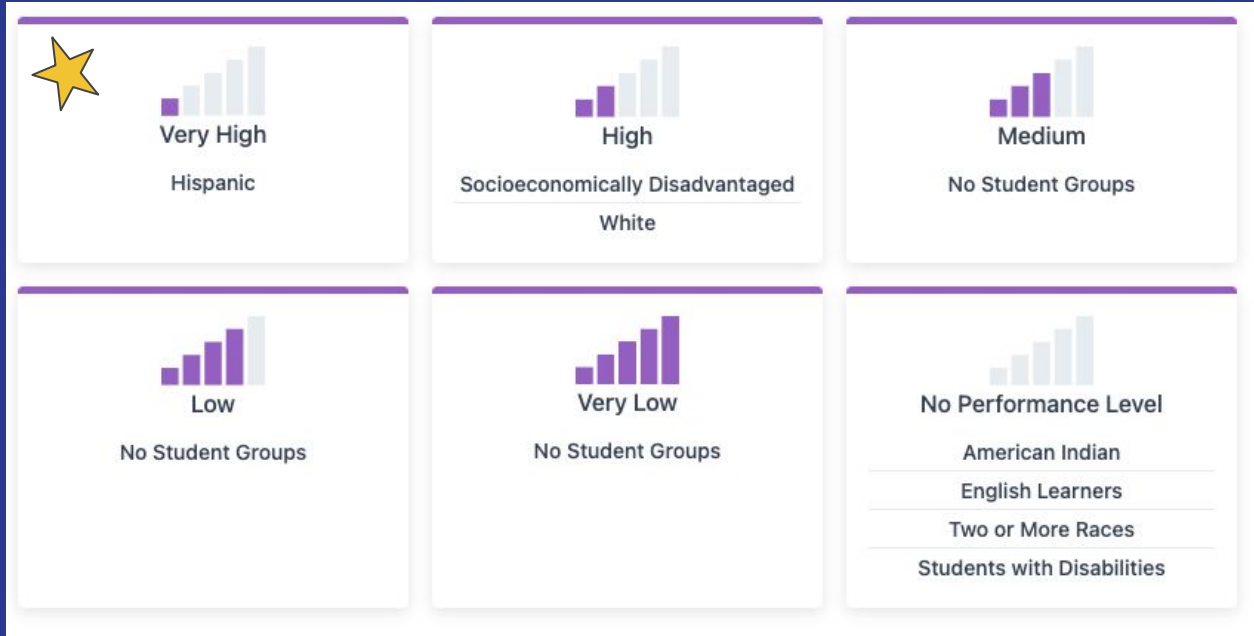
Very High

Hispanic

High

Socioeconomically Disadvantaged

White

Medium

No Student Groups

Low

No Student Groups

Very Low

No Student Groups

No Performance Level

American Indian

English Learners

Two or More Races

Students with Disabilities